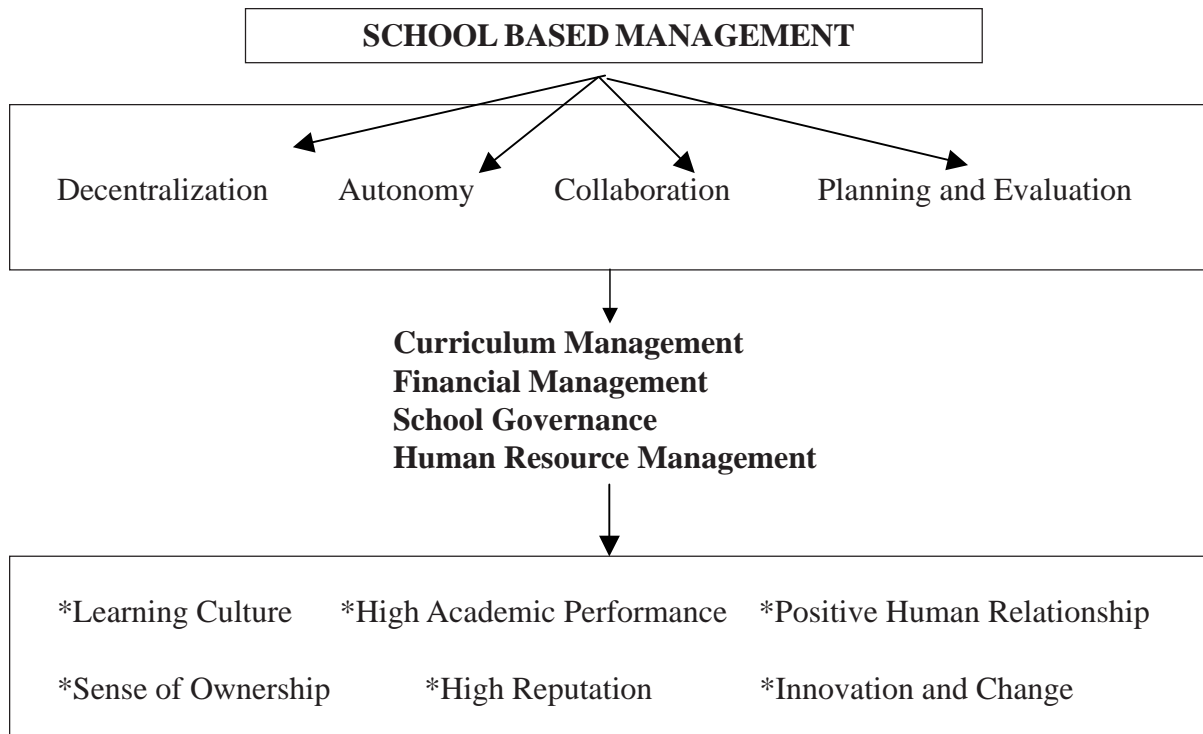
SCHOOL BASED MANAGEMENT

Decentralization Autonomy Collaboration Planning and Evaluation

Curriculum Management
Financial Management
School Governance
Human Resource Management

*Learning Culture *High Academic Performance *Positive Human Relationship

*Sense of Ownership *High Reputation *Innovation and Change